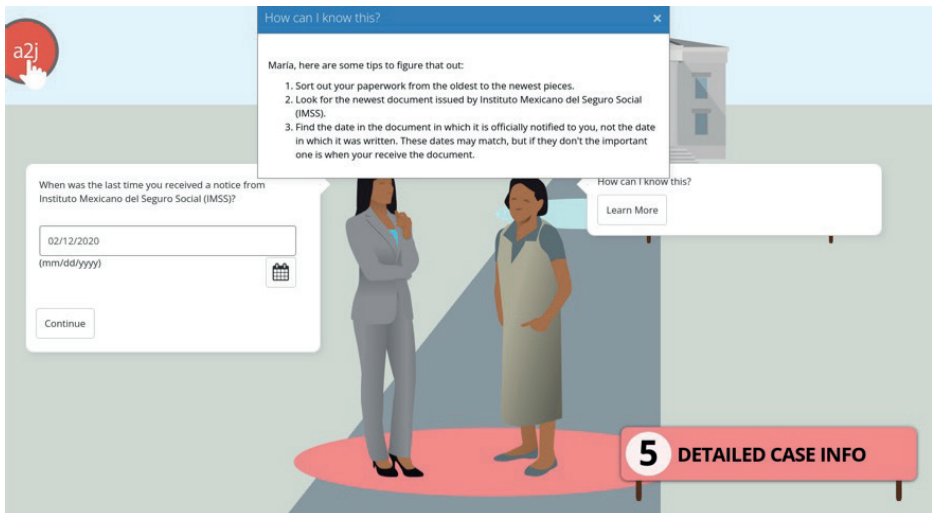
a2j

How can I know this?

×

María, here are some tips to figure that out:

1. Sort out your paperwork from the oldest to the newest pieces.
2. Look for the newest document issued by Instituto Mexicano del Seguro Social (IMSS).
3. Find the date in the document in which it is officially notified to you, not the date in which it was written. These dates may match, but if they don't the important one is when your receive the document.

When was the last time you received a notice from Instituto Mexicano del Seguro Social (IMSS)?

02/12/2020

(mm/dd/yyyy)

Continue

How can I know this?

Learn More

5 DETAILED CASE INFO